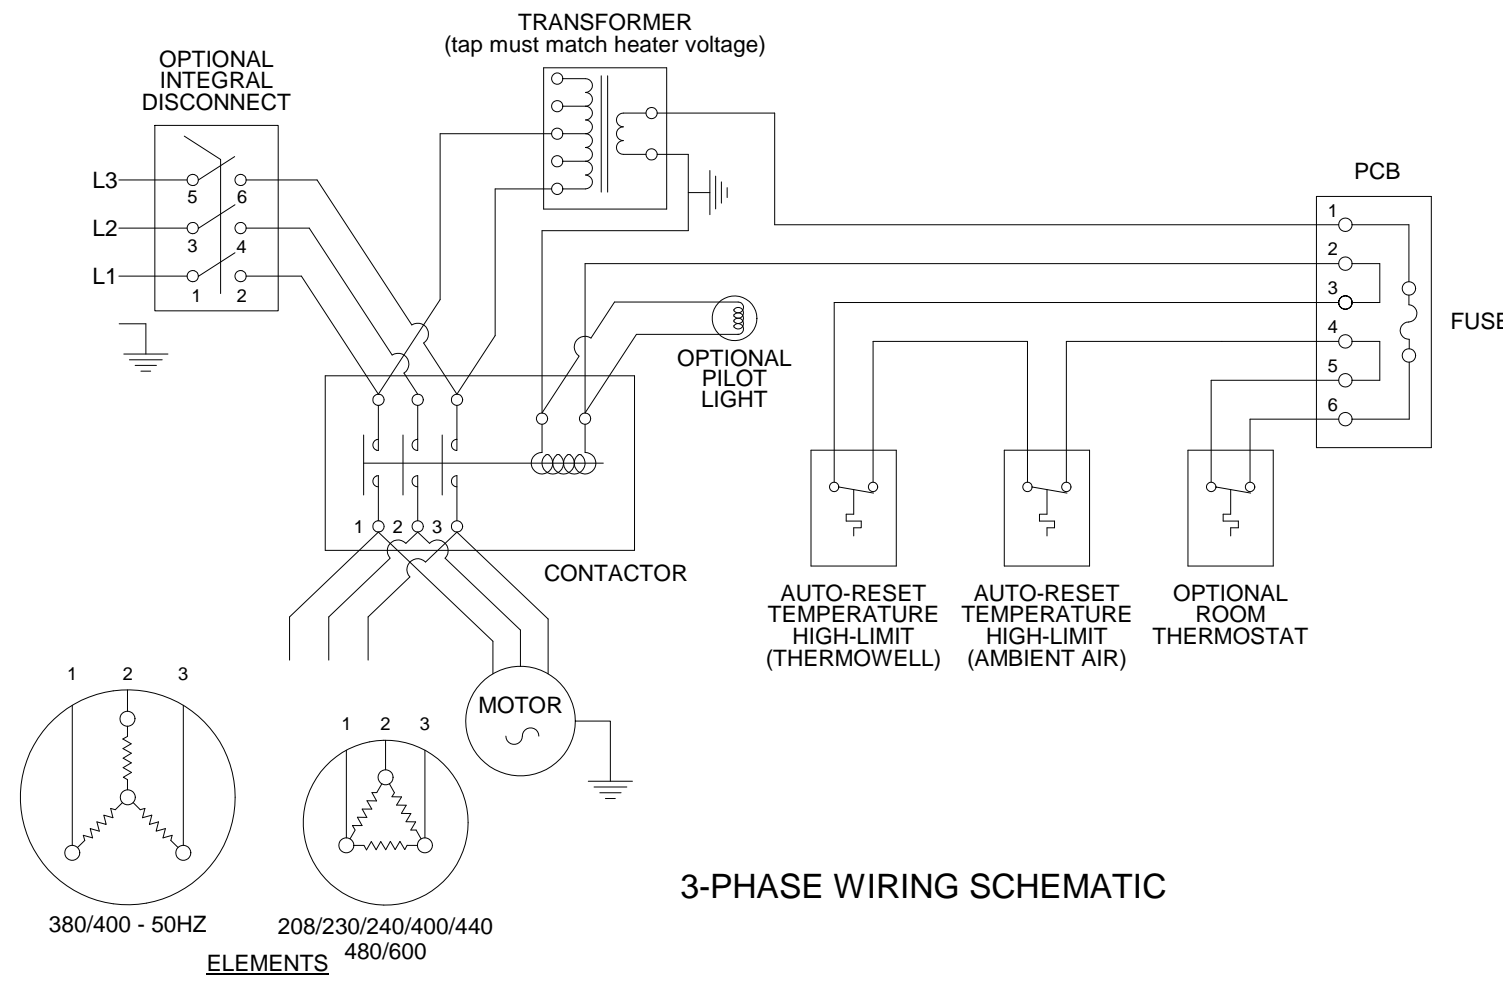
TRANSFORMER
(tap must match heater voltage)

OPTIONAL
INTEGRAL
DISCONNECT

L3
L2
L1
5
6
3
4
1
2

PCB
1
2
3
4
5
6
FUSE

OPTIONAL
PILOT
LIGHT

1
2
3
CONTACTOR

AUTO-RESET
TEMPERATURE
HIGH-LIMIT
(THERMOWELL)

AUTO-RESET
TEMPERATURE
HIGH-LIMIT
(AMBIENT AIR)

OPTIONAL
ROOM
THERMOSTAT

1
2
3
380/400 - 50HZ

1
2
3
208/230/240/400/440
480/600

ELEMENTS

MOTOR

3-PHASE WIRING SCHEMATIC